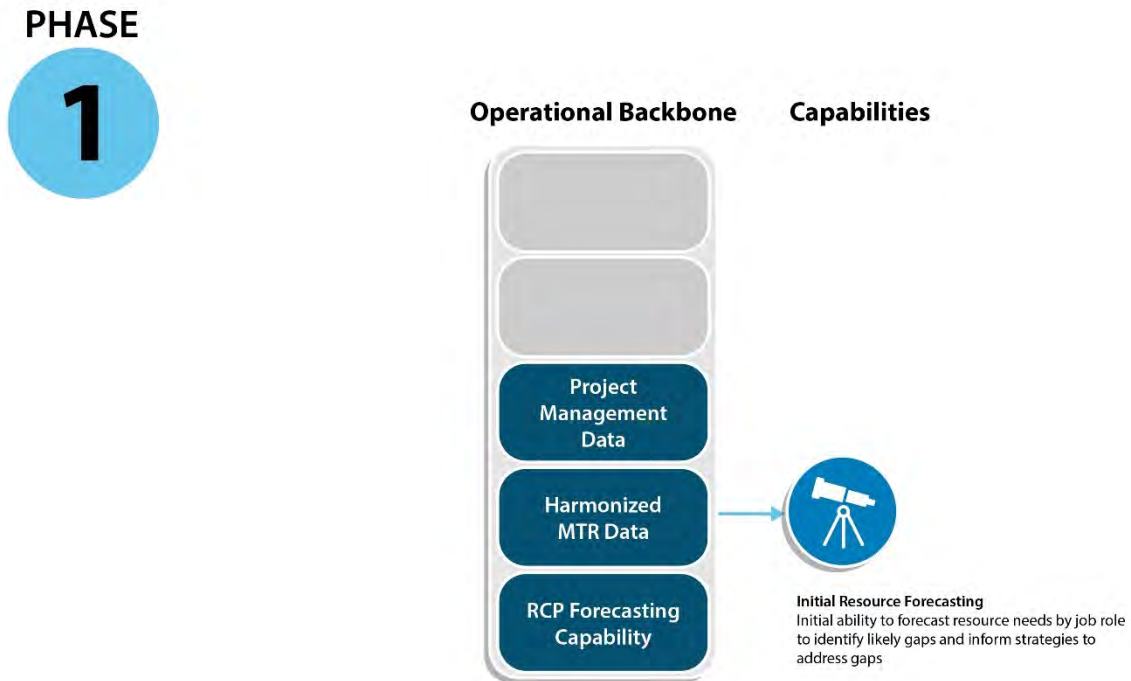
PHASE

1

Operational Backbone

Capabilities

Project Management Data

Harmonized MTR Data

RCP Forecasting Capability

Initial Resource Forecasting
Initial ability to forecast resource needs by job role to identify likely gaps and inform strategies to address gaps